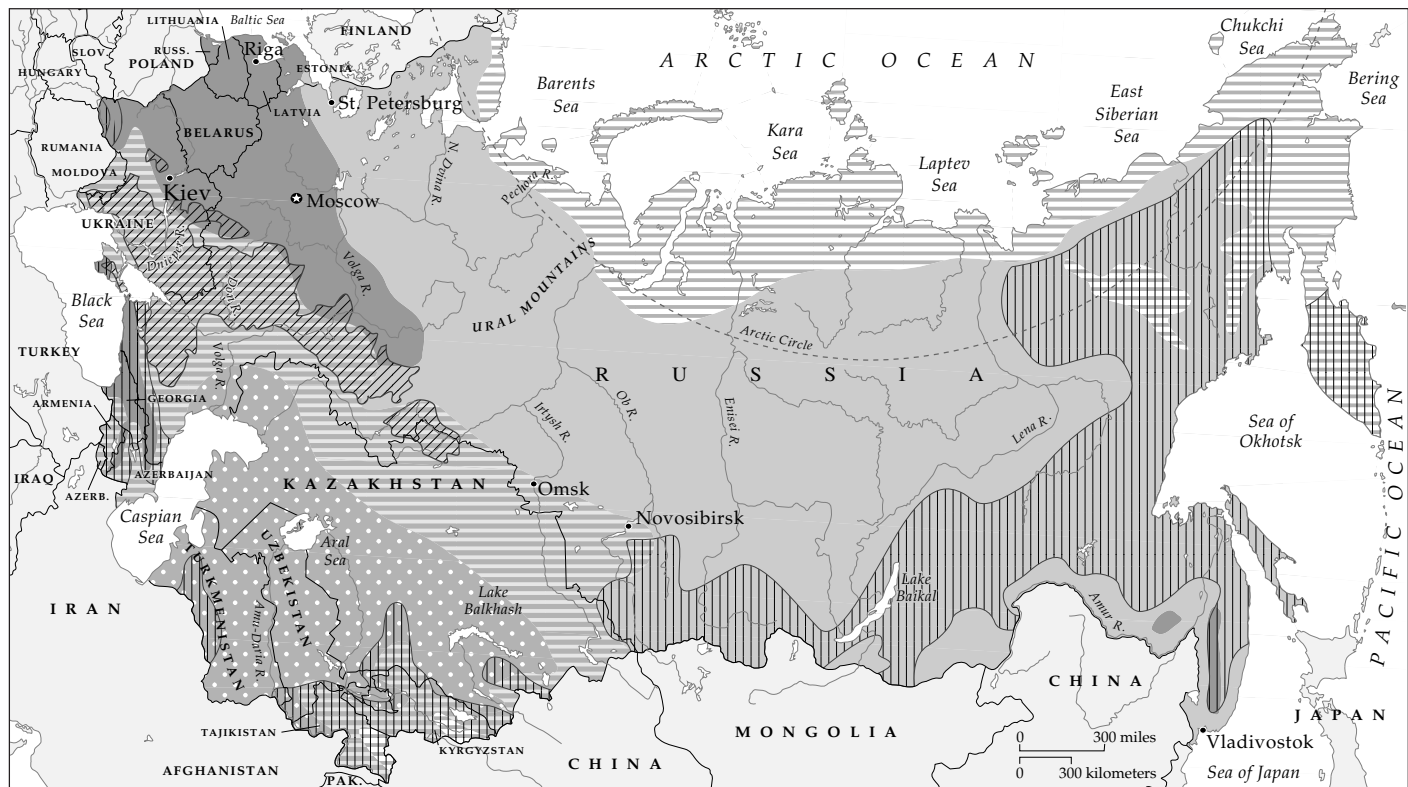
LITHUANIA Baltic Sea
FINLAND
SLOV.
RUSS.
POLAND
Riga
ESTONIA
HUNGARY
LATVIA
St. Petersburg
A R C T I C O C E A N
Chukchi Sea
Bering Sea
Barents Sea
East Siberian Sea
Kara Sea
Laptev Sea
RUMANIA
BELARUS
MOLDOVA
Kiev
Moscow
N. Dvina R.
Pechora R.
UKRAINE
Dnieper R.
Don R.
Volga R.
URAL MOUNTAINS
Black Sea
Arctic Circle
TURKEY
Volga R.
R U S S I A
ARMENIA
GEORGIA
Ob R.
Irtysh R.
Enisei R.
Lena R.
Sea of Okhotsk
AZERBAIJAN
IRAQ
AZERB.
KAZAKHSTAN
Omsk
Caspian Sea
Novosibirsk
UZBEKISTAN
Aral Sea
TURKMENISTAN
Amu-Darya R.
Lake Balkhash
Lake Baikal
Amur R.
PACIFIC OCEAN
I R A N
C H I N A
TAJIKISTAN
KYRGYZSTAN
M O N G O L I A
0 300 miles
0 300 kilometers
J A P A N
Vladivostok
AFGHANISTAN
PAK.
C H I N A
Sea of Japan